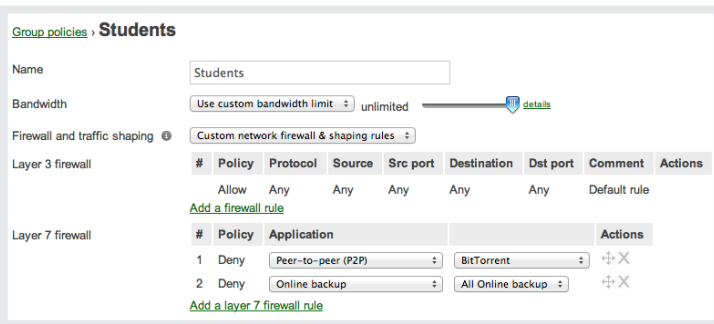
Group policies › Students

Name Students

Bandwidth Use custom bandwidth limit unlimited details

Firewall and traffic shaping Custom network firewall & shaping rules

Layer 3 firewall

| # | Policy | Protocol | Source | Src port | Destination | Dst port | Comment | Actions |
|---|---|---|---|---|---|---|---|---|
| | Allow | Any | Any | Any | Any | Any | Default rule | |

Add a firewall rule

Layer 7 firewall

| # | Policy | Application | | Actions |
|---|---|---|---|---|
| 1 | Deny | Peer-to-peer (P2P) | BitTorrent | |
| 2 | Deny | Online backup | All Online backup | |

Add a layer 7 firewall rule